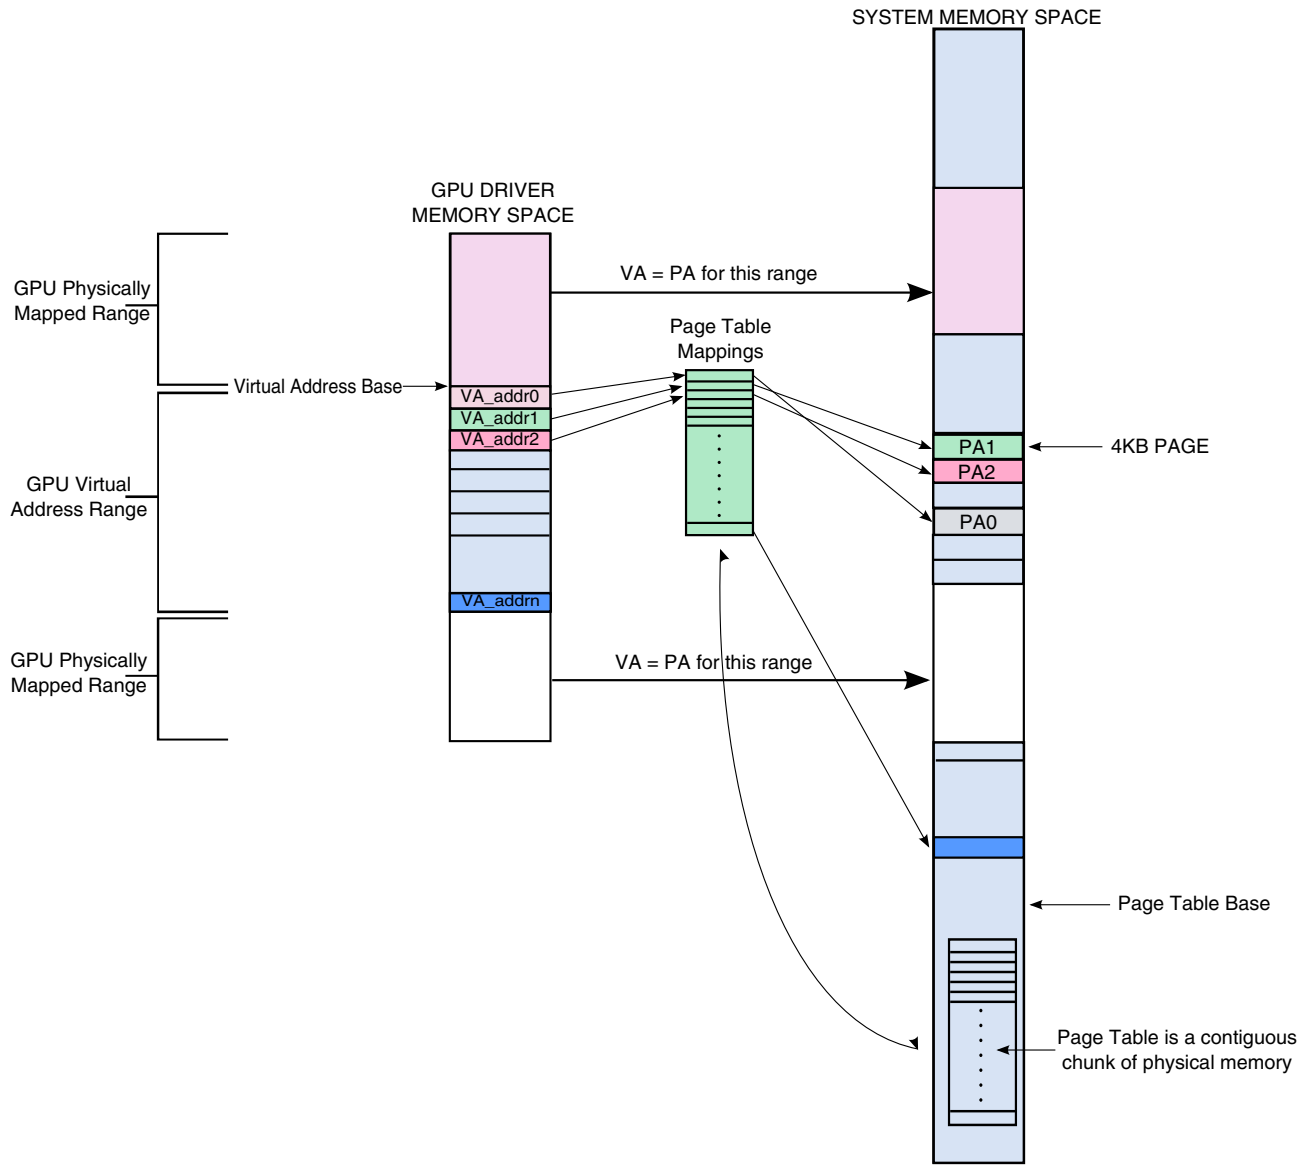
SYSTEM MEMORY SPACE

GPU DRIVER MEMORY SPACE

GPU Physically Mapped Range

VA = PA for this range

Page Table Mappings

Virtual Address Base

VA_addr0

VA_addr1

VA_addr2

PA1

4KB PAGE

PA2

GPU Virtual Address Range

PA0

VA_addrn

GPU Physically Mapped Range

VA = PA for this range

Page Table Base

Page Table is a contiguous chunk of physical memory